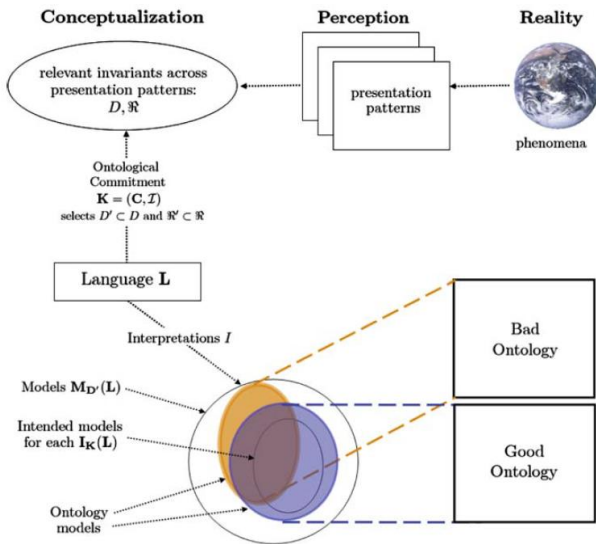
Conceptualization

Perception

Reality

relevant invariants across presentation patterns: $D, \Re$

presentation patterns

phenomena

Ontological Commitment $\mathbf{K} = (\mathbf{C}, \mathcal{I})$ selects $D' \subset D$ and $\Re' \subset \Re$

Language $\mathbf{L}$

Interpretations $I$

Models $\mathbf{M}_{\mathbf{D'}}(\mathbf{L})$

Intended models for each $\mathbf{I_K}(\mathbf{L})$

Ontology models

Bad Ontology

Good Ontology